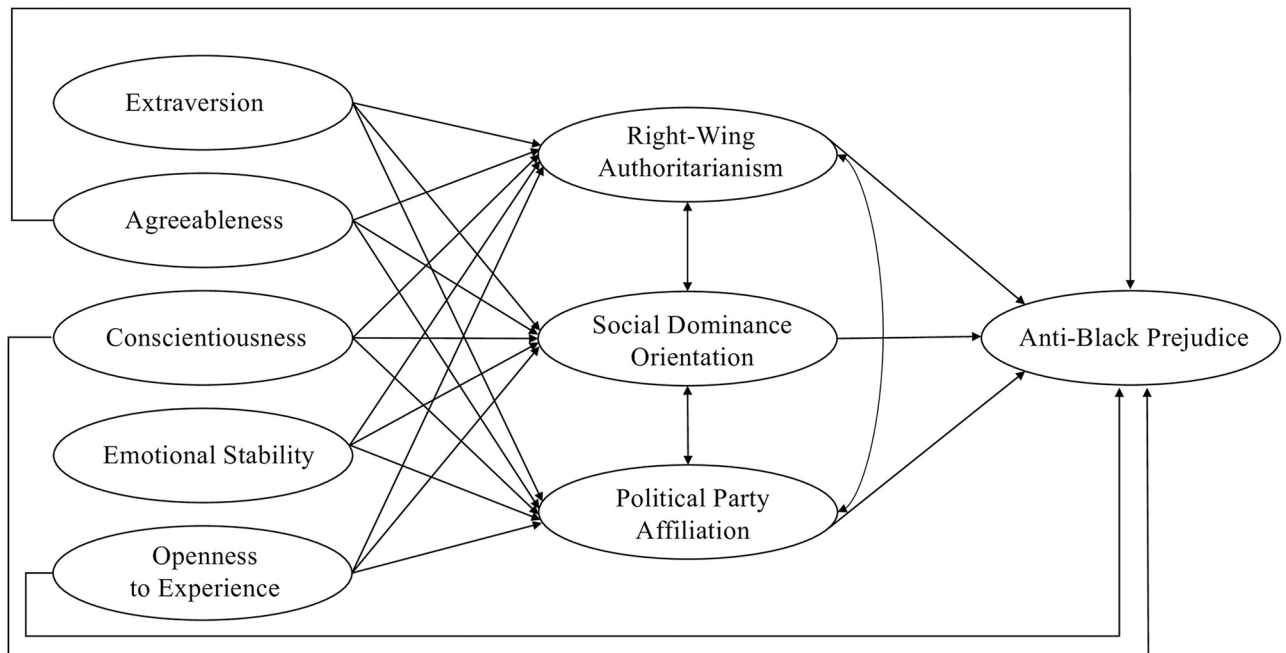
Extraversion

Agreeableness

Conscientiousness

Emotional Stability

Openness to Experience

Right-Wing Authoritarianism

Social Dominance Orientation

Political Party Affiliation

Anti-Black Prejudice